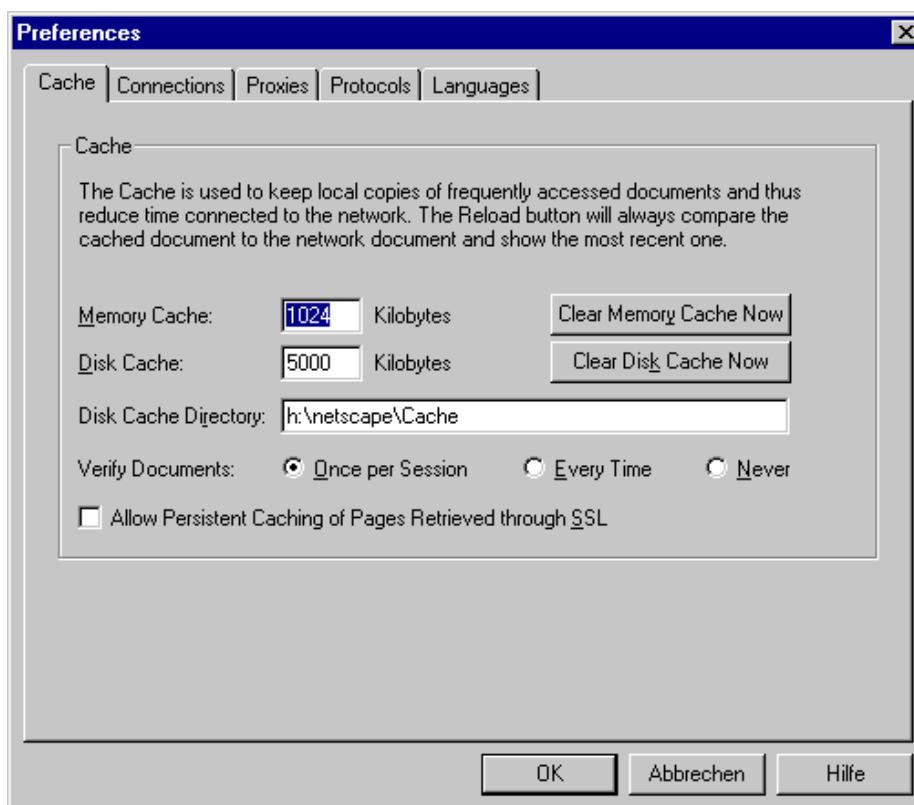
Preferences

Cache | Connections | Proxies | Protocols | Languages

Cache

The Cache is used to keep local copies of frequently accessed documents and thus reduce time connected to the network. The Reload button will always compare the cached document to the network document and show the most recent one.

Memory Cache: 1024 Kilobytes

Clear Memory Cache Now

Disk Cache: 5000 Kilobytes

Clear Disk Cache Now

Disk Cache Directory: h:\netscape\Cache

Verify Documents: Once per Session Every Time Never

Allow Persistent Caching of Pages Retrieved through SSL

OK Abbrechen Hilfe